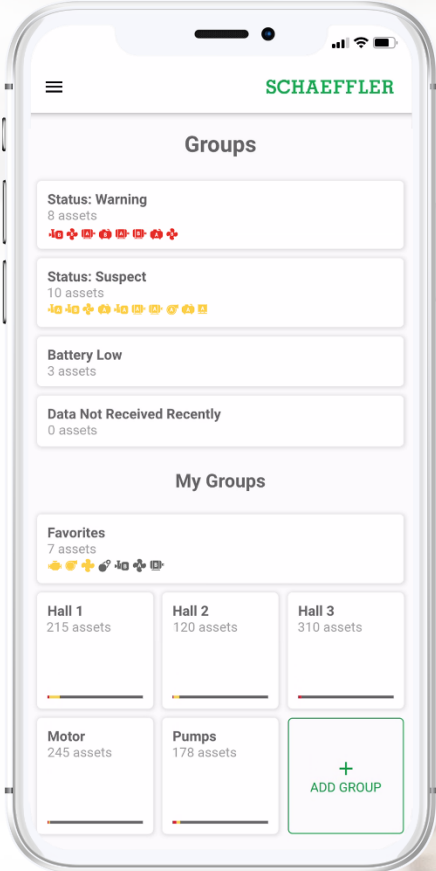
SCHAEFFLER

Groups

Status: Warning
8 assets

Status: Suspect
10 assets

Battery Low
3 assets

Data Not Received Recently
0 assets

My Groups

Favorites
7 assets

Hall 1
215 assets

Hall 2
120 assets

Hall 3
310 assets

Motor
245 assets

Pumps
178 assets

+
ADD GROUP